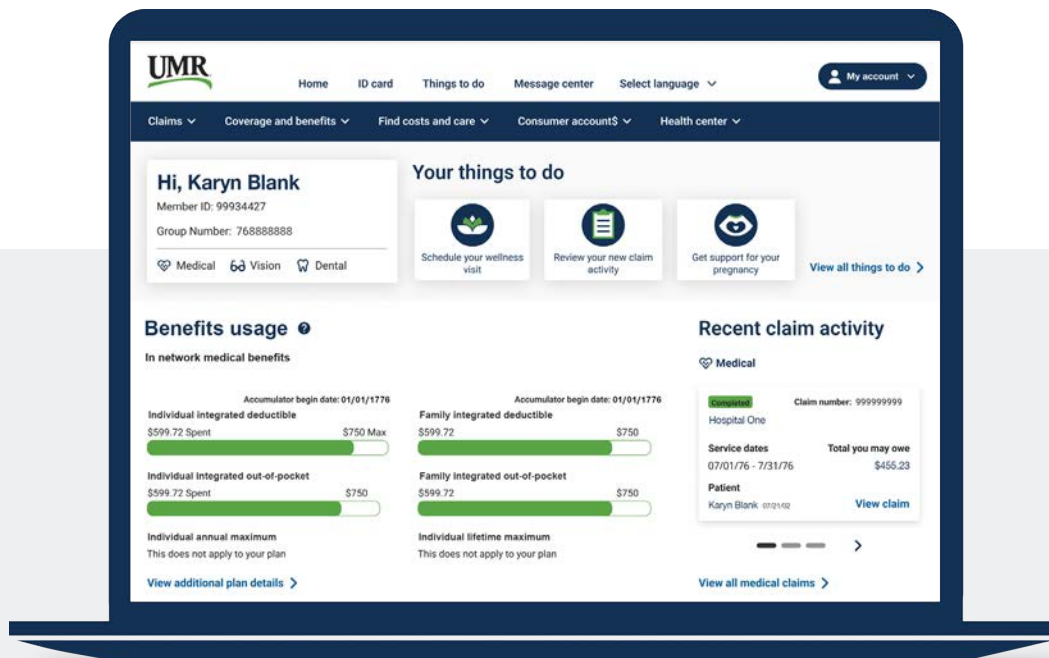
UMR

Home ID card Things to do Message center Select language

My account

Claims Coverage and benefits Find costs and care Consumer account$ Health center

Hi, Karyn Blank

Member ID: 99934427

Group Number: 768888888

Medical Vision Dental

Your things to do

Schedule your wellness visit

Review your new claim activity

Get support for your pregnancy

View all things to do

Benefits usage

In network medical benefits

Accumulator begin date: 01/01/1776

Individual integrated deductible

$599.72 Spent $750 Max

Individual integrated out-of-pocket

$599.72 Spent $750

Individual annual maximum

This does not apply to your plan

Accumulator begin date: 01/01/1776

Family integrated deductible

$599.72 $750

Family integrated out-of-pocket

$599.72 $750

Individual lifetime maximum

This does not apply to your plan

View additional plan details

Recent claim activity

Medical

Completed Claim number: 999999999

Hospital One

Service dates

07/01/76 - 7/31/76

Total you may owe

$455.23

Patient

Karyn Blank 07/21/02

View claim

View all medical claims